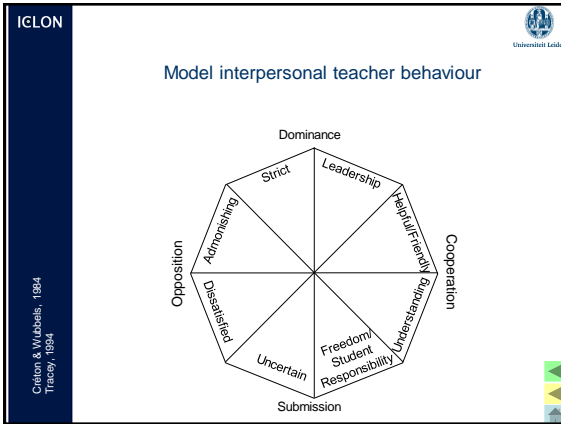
ICLON

Universiteit Leid

Model interpersonal teacher behaviour

Dominance

Strict

Leadership

Helpful/Friendly

Admonishing

Opposition

Cooperation

Dissatisfied

Understanding

Uncertain

Freedom/ Student Responsibility

Submission

Créton & Wubbels, 1984
Tracey, 1994